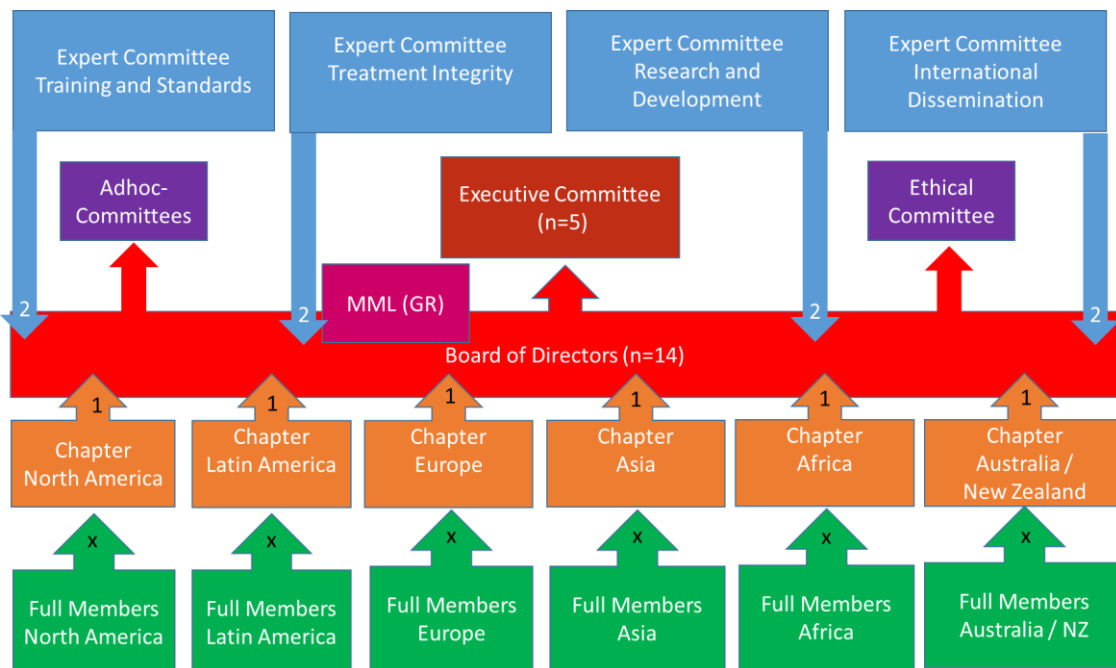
Expert Committee Training and Standards

Expert Committee Treatment Integrity

Expert Committee Research and Development

Expert Committee International Dissemination

Adhoc-Committees

Executive Committee (n=5)

Ethical Committee

MML (GR)

2

2

2

2

Board of Directors (n=14)

1

1

1

1

1

1

Chapter North America

Chapter Latin America

Chapter Europe

Chapter Asia

Chapter Africa

Chapter Australia / New Zealand

x

x

x

x

x

x

Full Members North America

Full Members Latin America

Full Members Europe

Full Members Asia

Full Members Africa

Full Members Australia / NZ